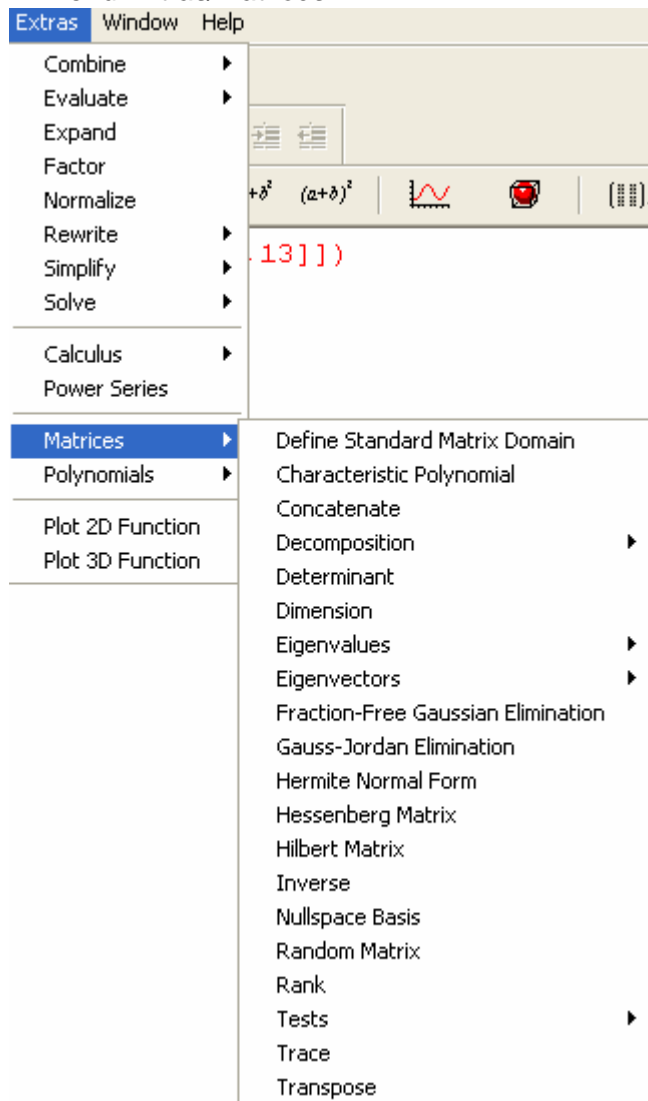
Extras Window Help

Combine
Evaluate
Expand
Factor
Normalize
Rewrite
Simplify
Solve

Calculus
Power Series

Matrices
Polynomials

Plot 2D Function
Plot 3D Function

$+\delta^2$ $(a+\delta)^2$

.13]])

Define Standard Matrix Domain
Characteristic Polynomial
Concatenate
Decomposition
Determinant
Dimension
Eigenvalues
Eigenvectors
Fraction-Free Gaussian Elimination
Gauss-Jordan Elimination
Hermite Normal Form
Hessenberg Matrix
Hilbert Matrix
Inverse
Nullspace Basis
Random Matrix
Rank
Tests
Trace
Transpose